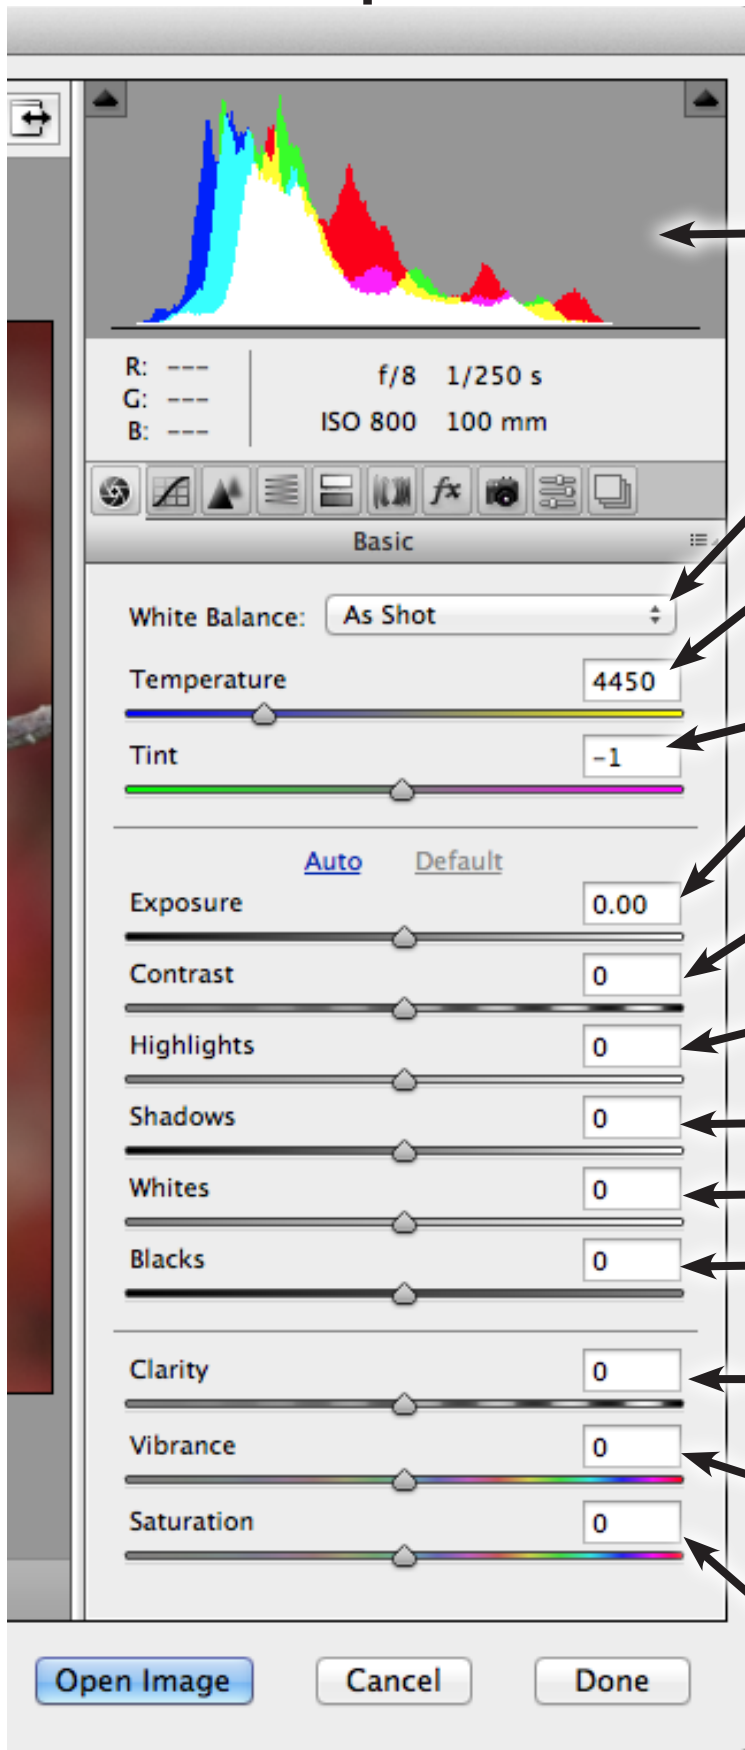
R: ---
G: ---
B: ---

f/8 1/250 s
ISO 800 100 mm

Basic

White Balance: As Shot

Temperature 4450

Tint -1

Auto Default

Exposure 0.00

Contrast 0

Highlights 0

Shadows 0

Whites 0

Blacks 0

Clarity 0

Vibrance 0

Saturation 0

Open Image Cancel Done